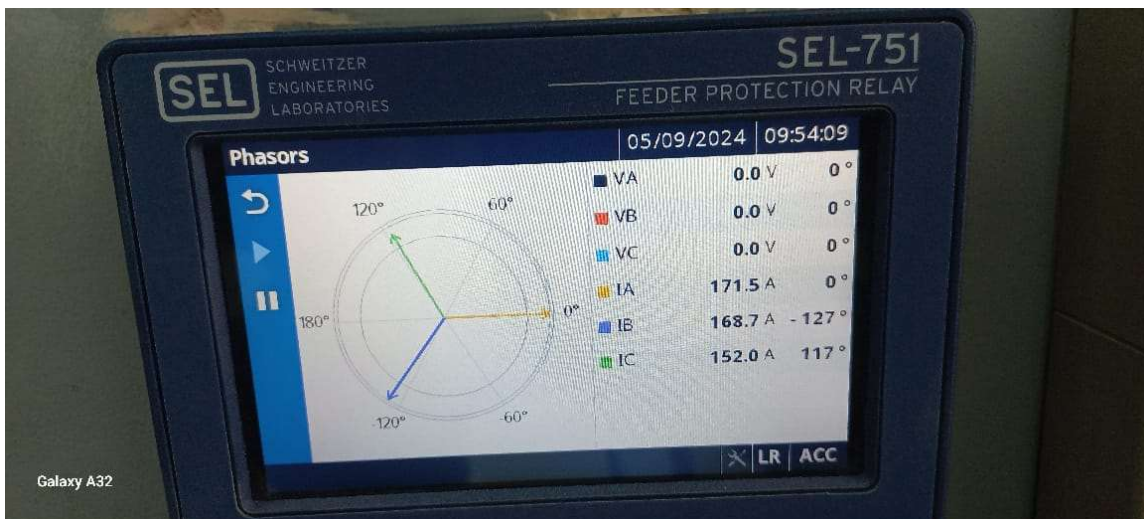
SEL SCHWEITZER ENGINEERING LABORATORIES

SEL-751
FEEDER PROTECTION RELAY

Phasors

05/09/2024 09:54:09

120° 60° 180° 0° -120° -60°

| | | |
|---|---|---|
| VA | 0.0 V | 0 ° |
| VB | 0.0 V | 0 ° |
| VC | 0.0 V | 0 ° |
| IA | 171.5 A | 0 ° |
| IB | 168.7 A | - 127 ° |
| IC | 152.0 A | 117 ° |

LR ACC

Galaxy A32